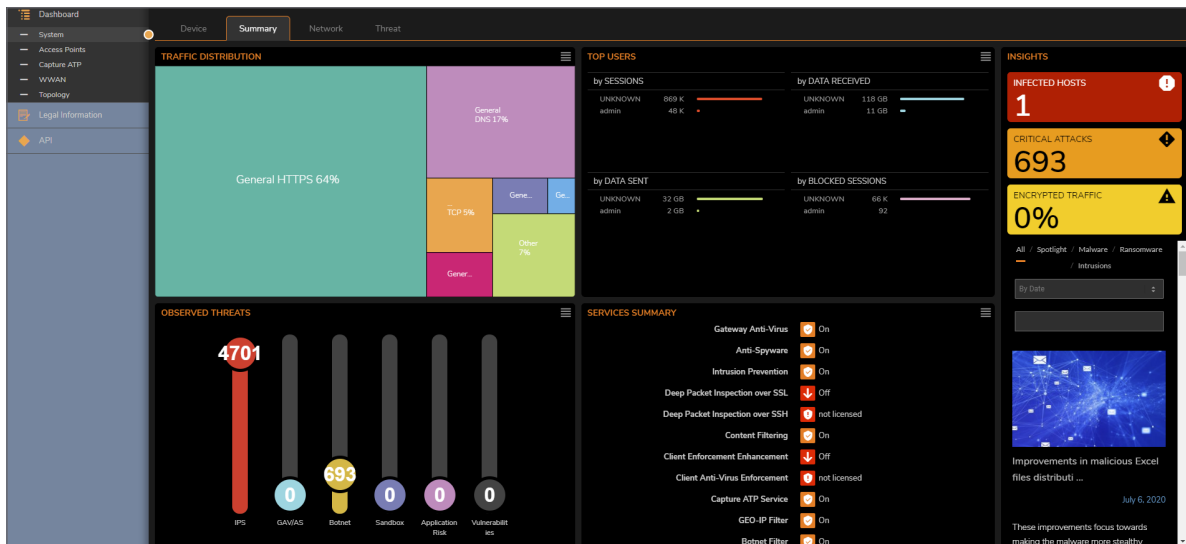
Dashboard
System
Access Points
Capture ATP
WWAN
Topology
Legal Information
API

Device Summary Network Threat

TRAFFIC DISTRIBUTION

General HTTPS 64%
General DNS 17%
TCP 5%
Gene...
Ge...
Other 7%
Gener...

TOP USERS

by SESSIONS
UNKNOWN 869 K
admin 48 K

by DATA RECEIVED
UNKNOWN 118 GB
admin 11 GB

by DATA SENT
UNKNOWN 32 GB
admin 2 GB

by BLOCKED SESSIONS
UNKNOWN 66 K
admin 92

INSIGHTS

INFECTED HOSTS
1

CRITICAL ATTACKS
693

ENCRYPTED TRAFFIC
0%

All / Spotlight / Malware / Ransomware / Intrusions

By Date

Improvements in malicious Excel files distributi ...

July 6, 2020

These improvements focus towards making the malware more stealthy

OBSERVED THREATS

4701
693
0
0
0
0

IPS
GAV/AS
Botnet
Sandbox
Application Risk
Vulnerabilities

SERVICES SUMMARY

| | |
|---|---|
| Gateway Anti-Virus | On |
| Anti-Spyware | On |
| Intrusion Prevention | On |
| Deep Packet Inspection over SSL | Off |
| Deep Packet Inspection over SSH | not licensed |
| Content Filtering | On |
| Client Enforcement Enhancement | Off |
| Client Anti-Virus Enforcement | not licensed |
| Capture ATP Service | On |
| GEO-IP Filter | On |
| Botnet Filter | On |